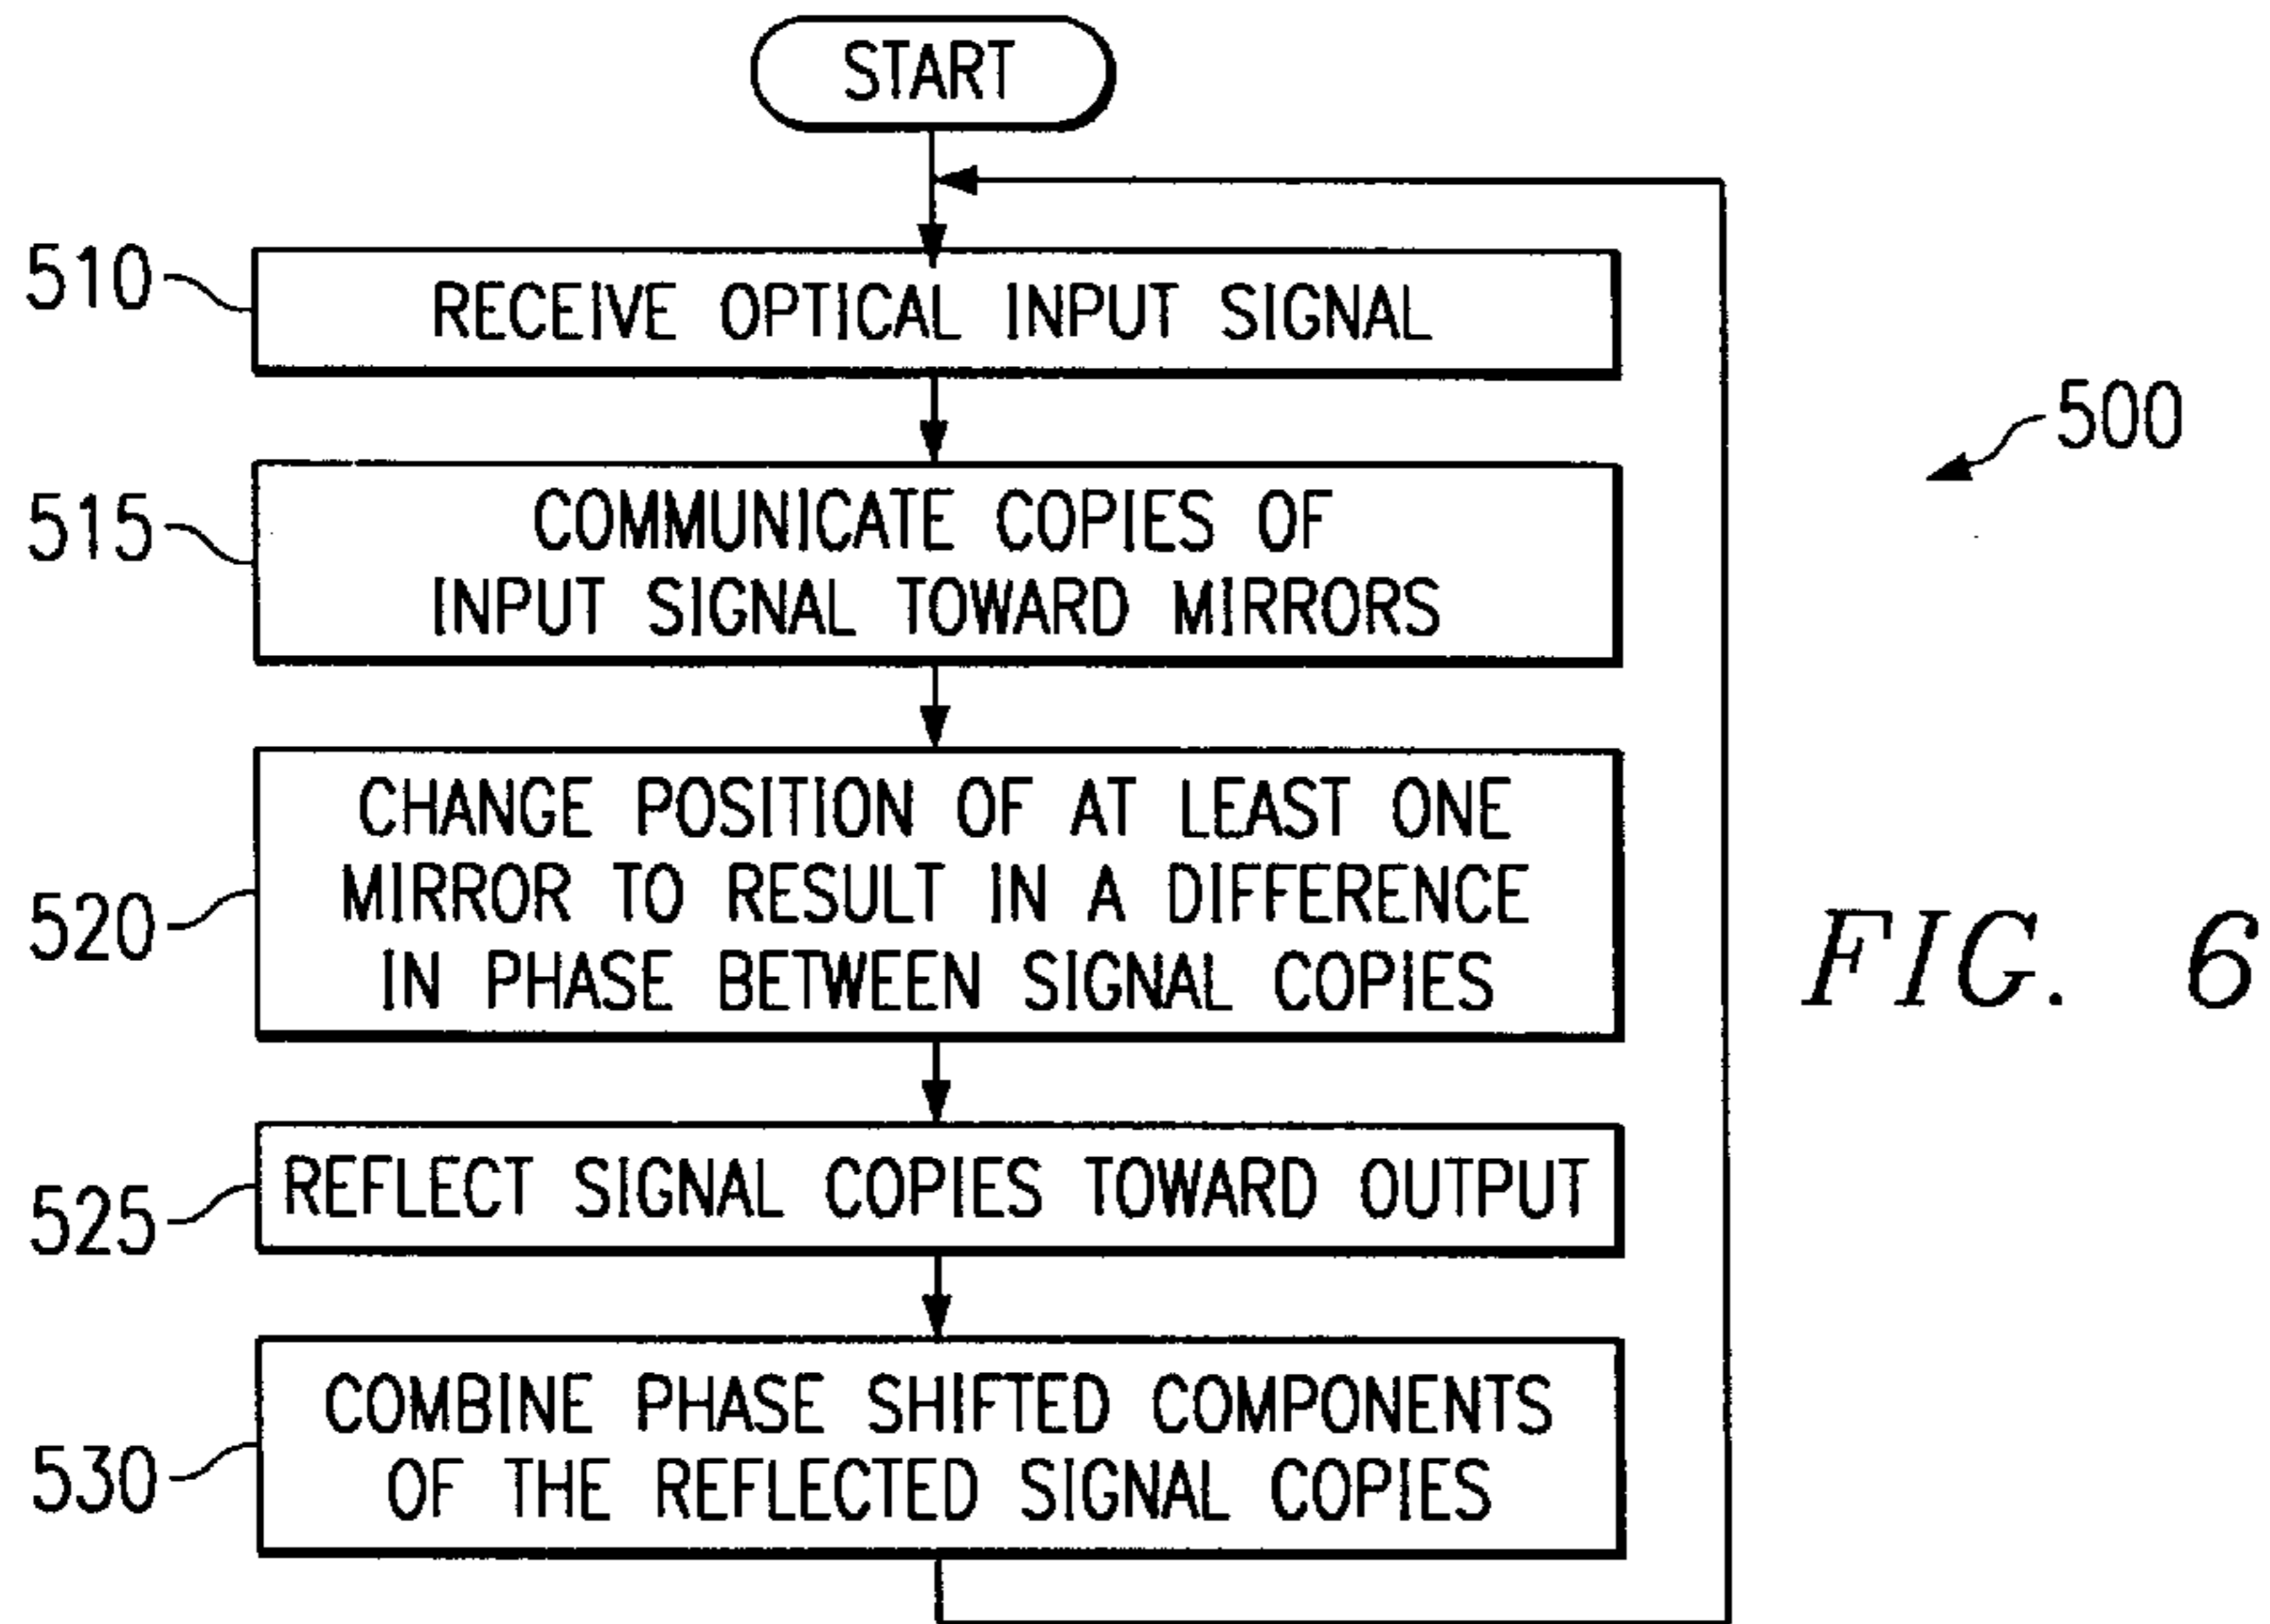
START

510 RECEIVE OPTICAL INPUT SIGNAL

515 COMMUNICATE COPIES OF INPUT SIGNAL TOWARD MIRRORS

520 CHANGE POSITION OF AT LEAST ONE MIRROR TO RESULT IN A DIFFERENCE IN PHASE BETWEEN SIGNAL COPIES

525 REFLECT SIGNAL COPIES TOWARD OUTPUT

530 COMBINE PHASE SHIFTED COMPONENTS OF THE REFLECTED SIGNAL COPIES

500

FIG. 6